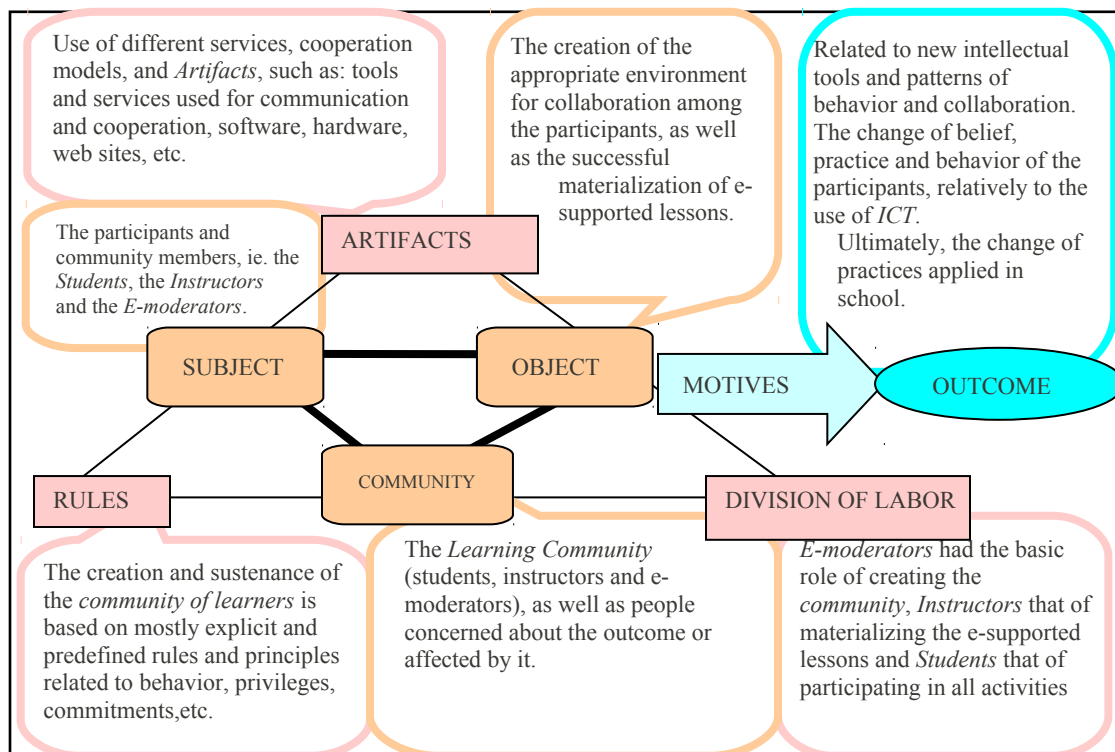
Use of different services, cooperation models, and *Artifacts*, such as: tools and services used for communication and cooperation, software, hardware, web sites, etc.

The creation of the appropriate environment for collaboration among the participants, as well as the successful materialization of e-supported lessons.

Related to new intellectual tools and patterns of behavior and collaboration. The change of belief, practice and behavior of the participants, relatively to the use of *ICT*. Ultimately, the change of practices applied in school.

The participants and community members, ie. the *Students*, the *Instructors* and the *E-moderators*.

ARTIFACTS

SUBJECT

OBJECT

MOTIVES

OUTCOME

COMMUNITY

RULES

DIVISION OF LABOR

The creation and sustenance of the *community of learners* is based on mostly explicit and predefined rules and principles related to behavior, privileges, commitments,etc.

The *Learning Community* (students, instructors and e-moderators), as well as people concerned about the outcome or affected by it.

*E-moderators* had the basic role of creating the *community*, *Instructors* that of materializing the e-supported lessons and *Students* that of participating in all activities